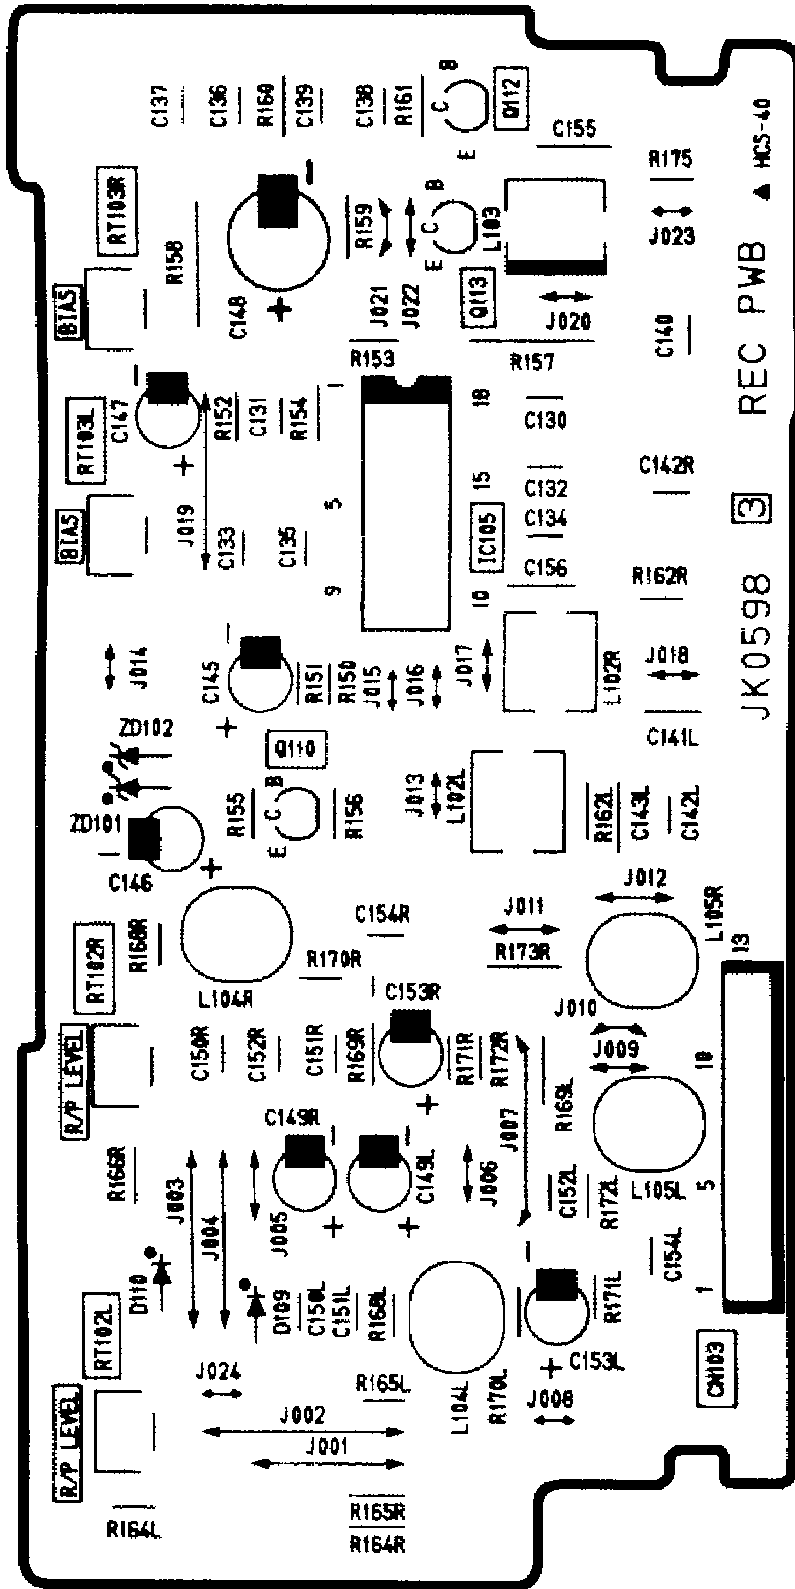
C137 C136 R160 C139 C138 R161 Q112 B C E
C155
R175
HCS-40
RT103R
R158
C148
R159
C B E
L103
Q113
J023
J021 J022
J020
REC PWB
BIAS
R153
R157
C140
RT103L
C147
R152 C131 R154
1
18
C130
C142R
BIAS
J019
C133
C135
5
15
IC105
C132
C134
C156
3
JK0598
9
10
R162R
C145
R151 R150 J015 J016
J017
L102R
J018
J014
C141L
ZD102
Q110
ZD101
R155 C B E
R156
J013 L102L
R162L C143L C142L
C146
C154R
J011
R173R
J012
L105R
RT102R
R168R
L104R
R170R
C153R
J010
13
R/P LEVEL
C150R C152R C151R R169R R171R R172R
J009
10
R169L
C149R C149L
R166R
J003 J004 J005
J006
J007
C152L
R172L
L105L
5
D110
D109 C150L C151L R168L
C154L
1
RT102L
R171L
C153L
CN103
J024
R165L
L104L
R170L
J008
R/P LEVEL
J002
J001
R164L
R165R
R164R